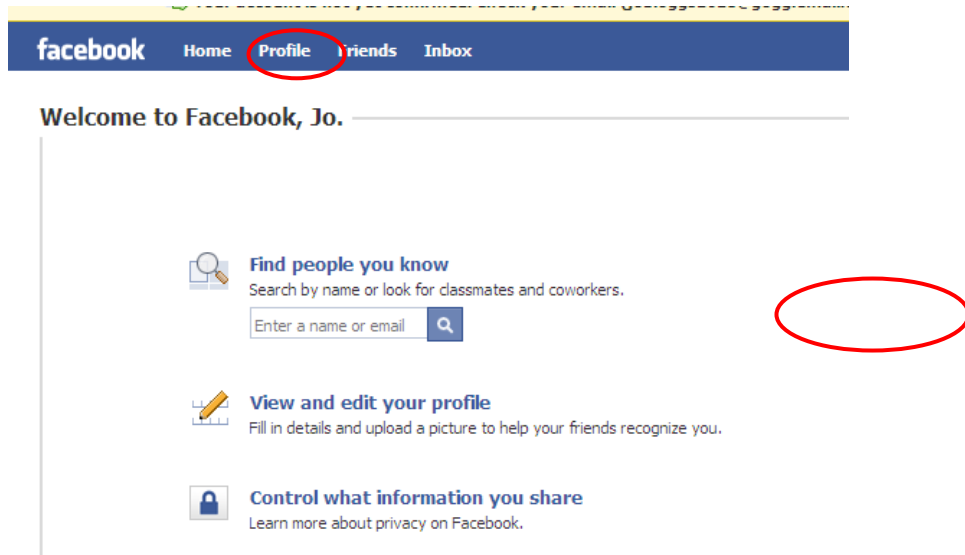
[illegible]

facebook Home Profile Friends Inbox

Welcome to Facebook, Jo.

Find people you know
Search by name or look for classmates and coworkers.
Enter a name or email

View and edit your profile
Fill in details and upload a picture to help your friends recognize you.

Control what information you share
Learn more about privacy on Facebook.